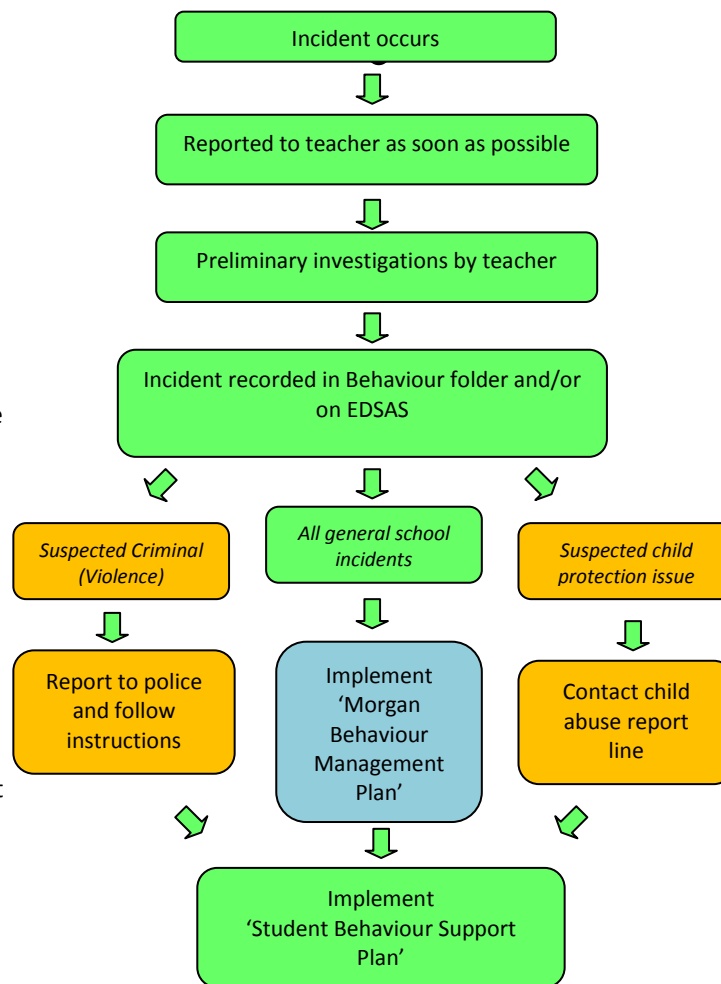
Incident occurs

Reported to teacher as soon as possible

Preliminary investigations by teacher

Incident recorded in Behaviour folder and/or on EDSAS

*Suspected Criminal (Violence)*

*All general school incidents*

*Suspected child protection issue*

Report to police and follow instructions

Implement 'Morgan Behaviour Management Plan'

Contact child abuse report line

Implement 'Student Behaviour Support Plan'